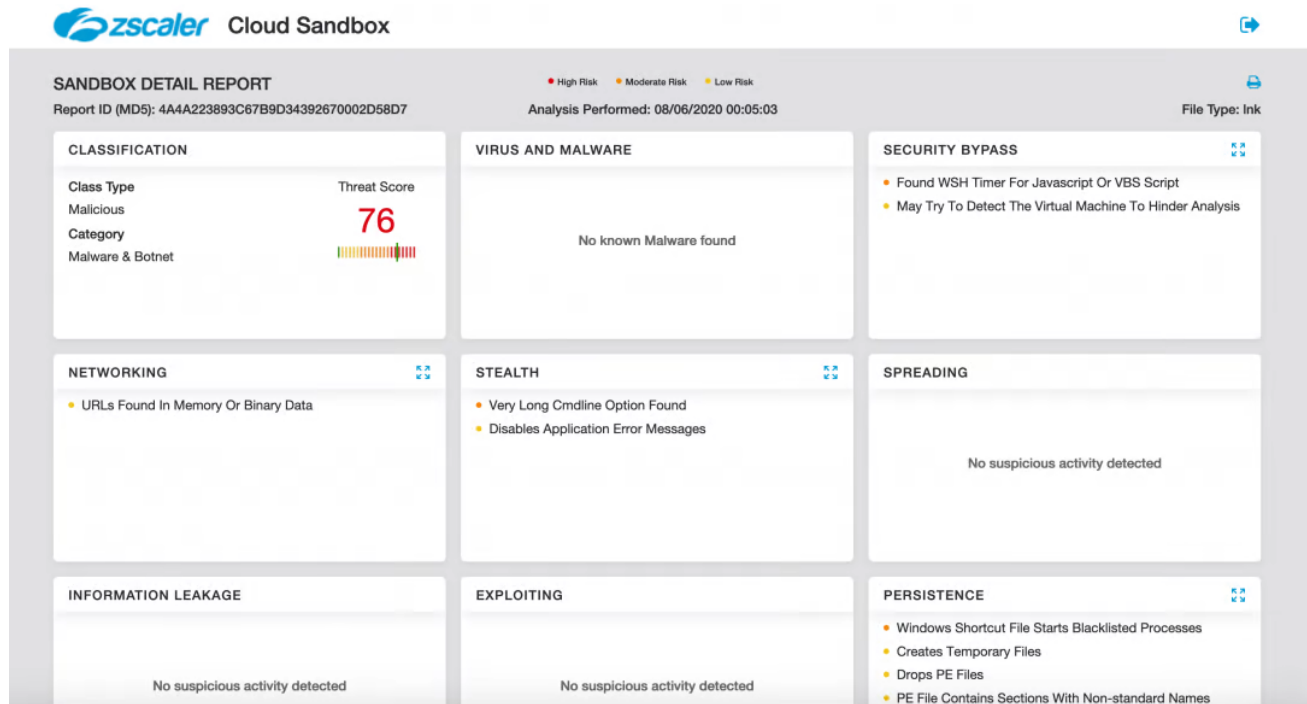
zscaler Cloud Sandbox

SANDBOX DETAIL REPORT

• High Risk • Moderate Risk • Low Risk

Report ID (MD5): 4A4A223893C67B9D34392670002D58D7

Analysis Performed: 08/06/2020 00:05:03

File Type: lnk

CLASSIFICATION

Class Type
Malicious
Category
Malware & Botnet

Threat Score
76

VIRUS AND MALWARE

No known Malware found

SECURITY BYPASS

• Found WSH Timer For Javascript Or VBS Script
• May Try To Detect The Virtual Machine To Hinder Analysis

NETWORKING

• URLs Found In Memory Or Binary Data

STEALTH

• Very Long Cmdline Option Found
• Disables Application Error Messages

SPREADING

No suspicious activity detected

INFORMATION LEAKAGE

No suspicious activity detected

EXPLOITING

No suspicious activity detected

PERSISTENCE

• Windows Shortcut File Starts Blacklisted Processes
• Creates Temporary Files
• Drops PE Files
• PE File Contains Sections With Non-standard Names